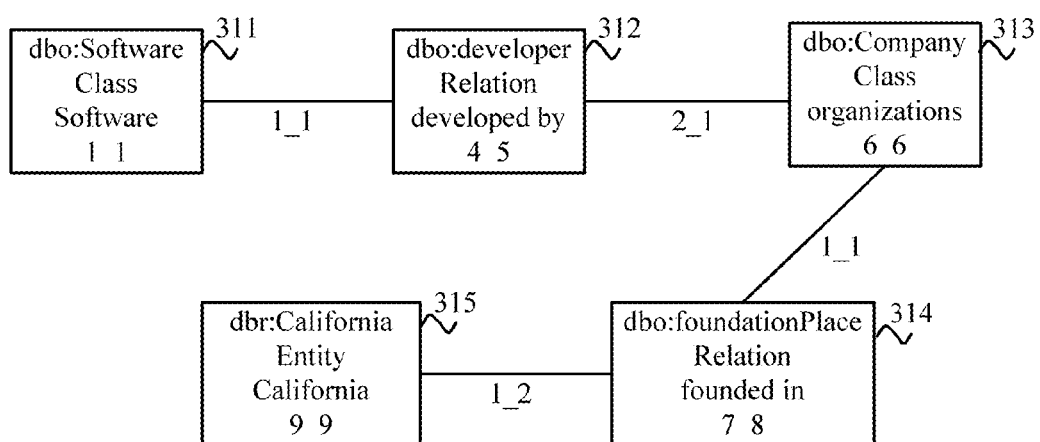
dbo:Software
Class
Software
1 1

311

1_1

dbo:developer
Relation
developed by
4 5

312

2_1

dbo:Company
Class
organizations
6 6

313

1_1

dbr:California
Entity
California
9 9

315

1_2

dbo:foundationPlace
Relation
founded in
7 8

314